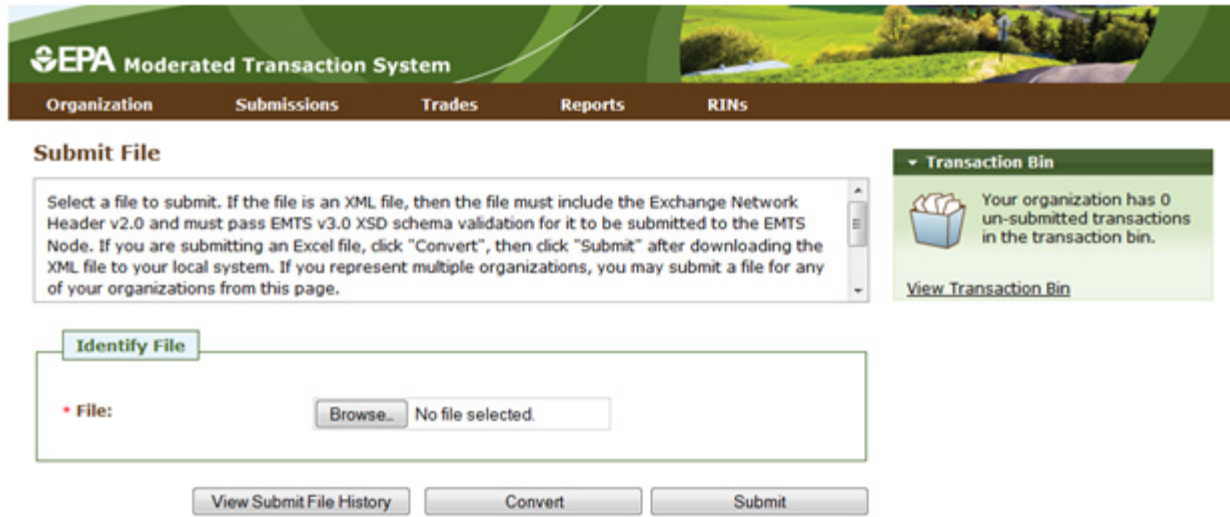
EPA Moderated Transaction System

Organization Submissions Trades Reports RINs

Submit File

Select a file to submit. If the file is an XML file, then the file must include the Exchange Network Header v2.0 and must pass EMTS v3.0 XSD schema validation for it to be submitted to the EMTS Node. If you are submitting an Excel file, click "Convert", then click "Submit" after downloading the XML file to your local system. If you represent multiple organizations, you may submit a file for any of your organizations from this page.

Transaction Bin

Your organization has 0 un-submitted transactions in the transaction bin.

View Transaction Bin

Identify File

* File: Browse... No file selected.

View Submit File History Convert Submit